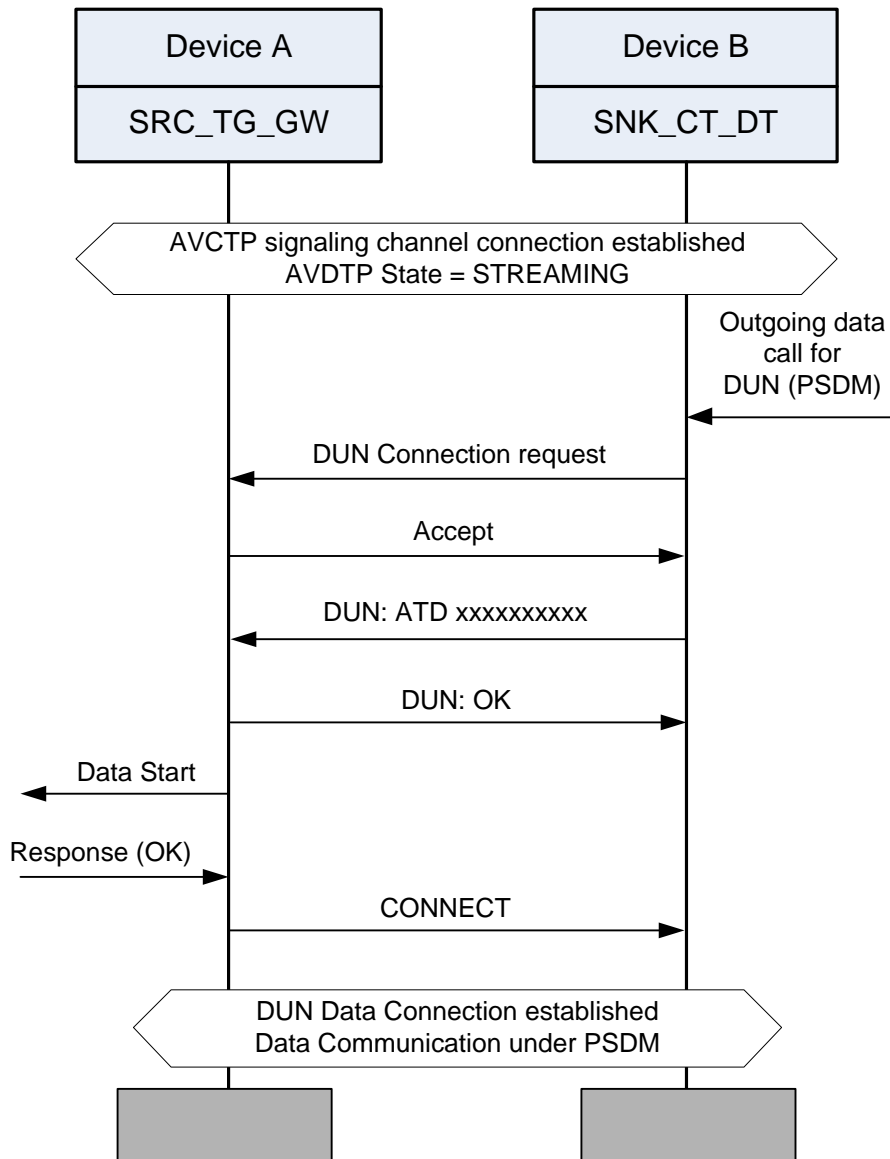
Device A

SRC_TG_GW

Device B

SNK_CT_DT

AVCTP signaling channel connection established
AVDTP State = STREAMING

Outgoing data call for DUN (PSDM)

DUN Connection request

Accept

DUN: ATD xxxxxxxxxx

DUN: OK

Data Start

Response (OK)

CONNECT

DUN Data Connection established
Data Communication under PSDM